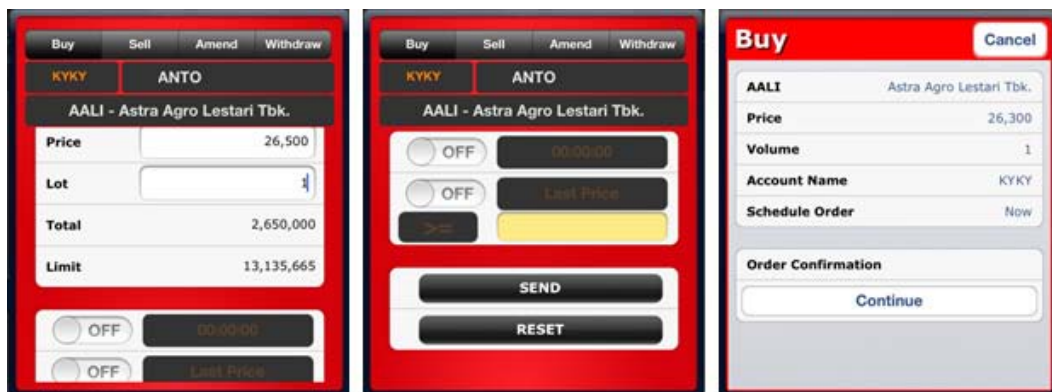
Buy Sell Amend Withdraw

KYKY ANTO

AALI - Astra Agro Lestari Tbk.

Price 26,500

Lot 1

Total 2,650,000

Limit 13,135,665

OFF 00:00:00

OFF Last Price

Buy Sell Amend Withdraw

KYKY ANTO

AALI - Astra Agro Lestari Tbk.

OFF 00:00:00

OFF Last Price

>=

SEND

RESET

Buy Cancel

| | |
|---|---|
| AALI | Astra Agro Lestari Tbk. |
| Price | 26,300 |
| Volume | 1 |
| Account Name | KYKY |
| Schedule Order | Now |

Order Confirmation

Continue